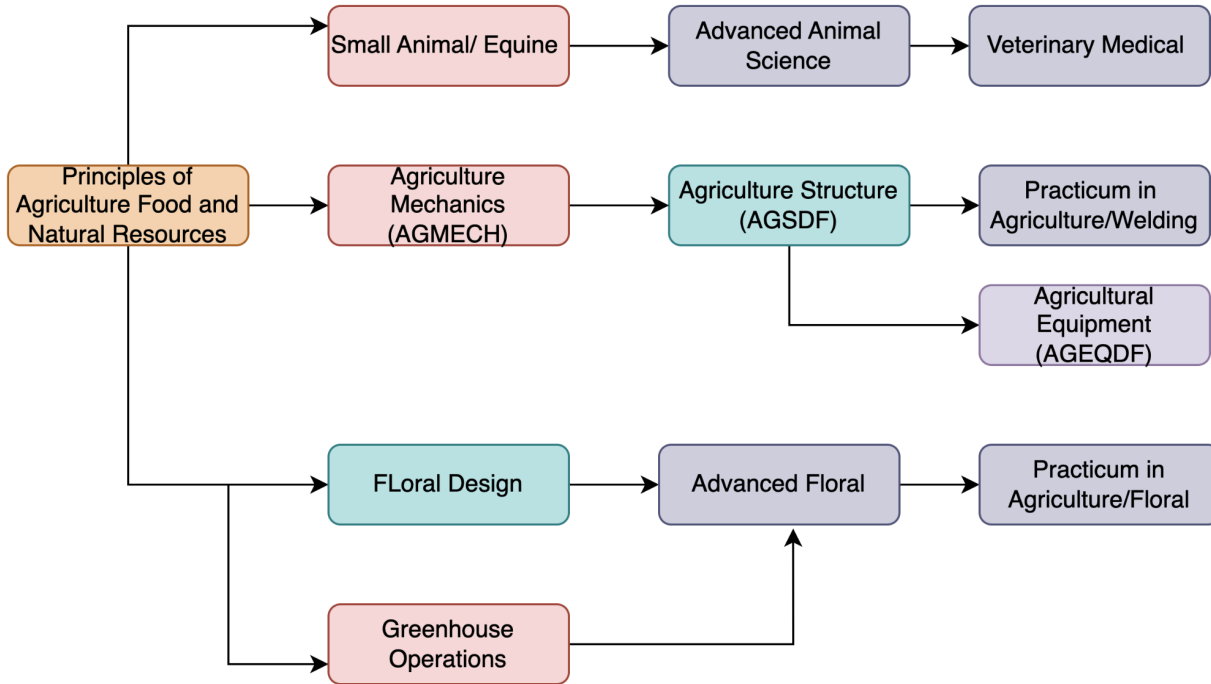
Principles of Agriculture Food and Natural Resources

Small Animal/ Equine

Advanced Animal Science

Veterinary Medical

Agriculture Mechanics (AGMECH)

Agriculture Structure (AGSDF)

Practicum in Agriculture/Welding

Agricultural Equipment (AGEQDF)

FLoral Design

Advanced Floral

Practicum in Agriculture/Floral

Greenhouse Operations